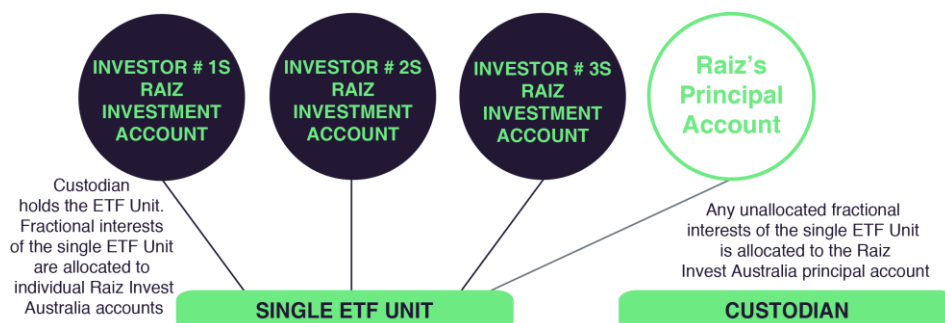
INVESTOR # 1S RAIZ INVESTMENT ACCOUNT

INVESTOR # 2S RAIZ INVESTMENT ACCOUNT

INVESTOR # 3S RAIZ INVESTMENT ACCOUNT

Raiz's Principal Account

Custodian holds the ETF Unit. Fractional interests of the single ETF Unit are allocated to individual Raiz Invest Australia accounts

Any unallocated fractional interests of the single ETF Unit is allocated to the Raiz Invest Australia principal account

SINGLE ETF UNIT

CUSTODIAN